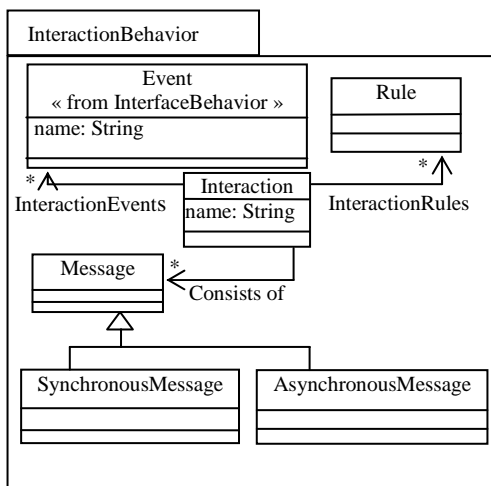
InteractionBehavior

Event
« from InterfaceBehavior »
name: String

Rule

*

*

InteractionEvents

Interaction
name: String

InteractionRules

Message

*

Consists of

SynchronousMessage

AsynchronousMessage